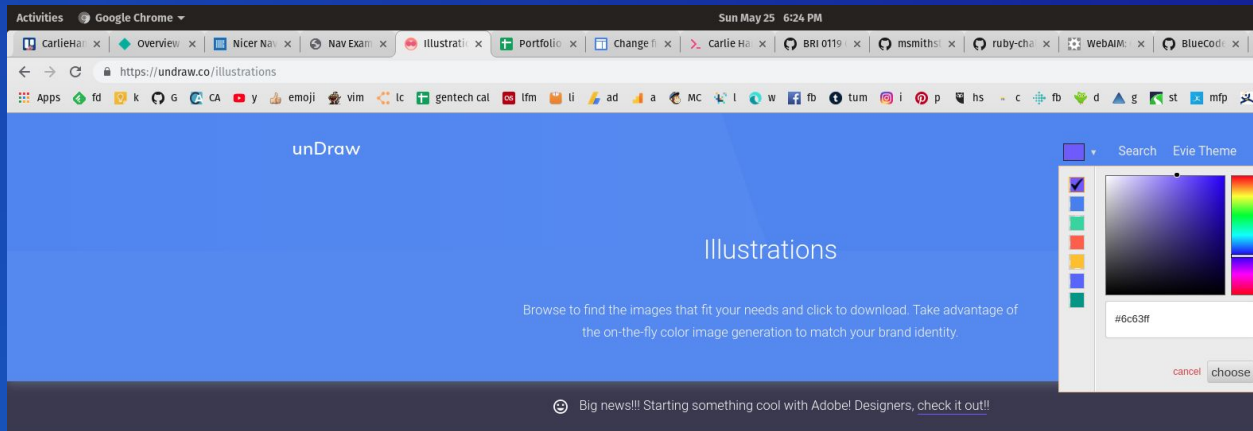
Activities Google Chrome ▾ Sun May 25 6:24 PM

CarlieHa ×
Overview ×
Nicer Nav ×
Nav Exam ×
Illustratio ×
Portfolio ×
Change fi ×
Carlie Ha ×
BRI 0119 ×
msmiths ×
ruby-cha ×
WebAIM ×
BlueCode ×

https://undraw.co/illustrations

Apps fd k G CA y emoji vim lc gentech cal lfm li ad a MC l w fb tum i p hs c fb d g st mfp

unDraw

Search Evie Theme

Illustrations

Browse to find the images that fit your needs and click to download. Take advantage of the on-the-fly color image generation to match your brand identity.

#6c63ff

cancel choose

Big news!!! Starting something cool with Adobe! Designers, check it out!!